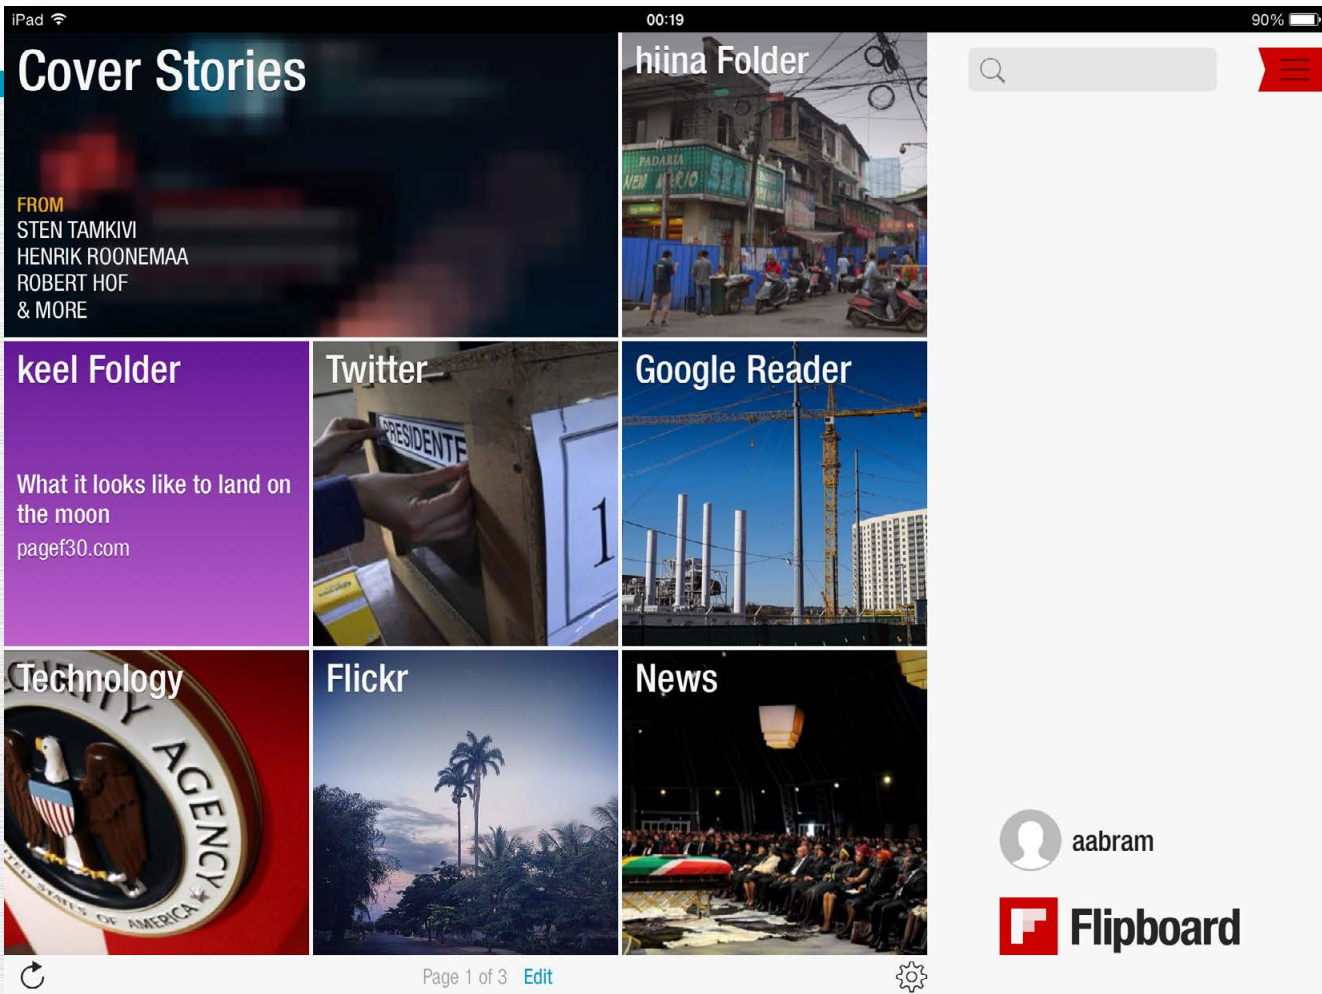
iPad 00:19 90%

Cover Stories

FROM
STEN TAMKIVI
HENRIK ROONEMAA
ROBERT HOF
& MORE

hiina Folder

PADARIA
NEW MARIO

keel Folder

What it looks like to land on the moon

pagef30.com

Twitter

PRESIDENTE

1

Google Reader

Technology

AGENCY

STATES OF AMERICA

Flickr

News

aabram

Flipboard

Page 1 of 3 Edit